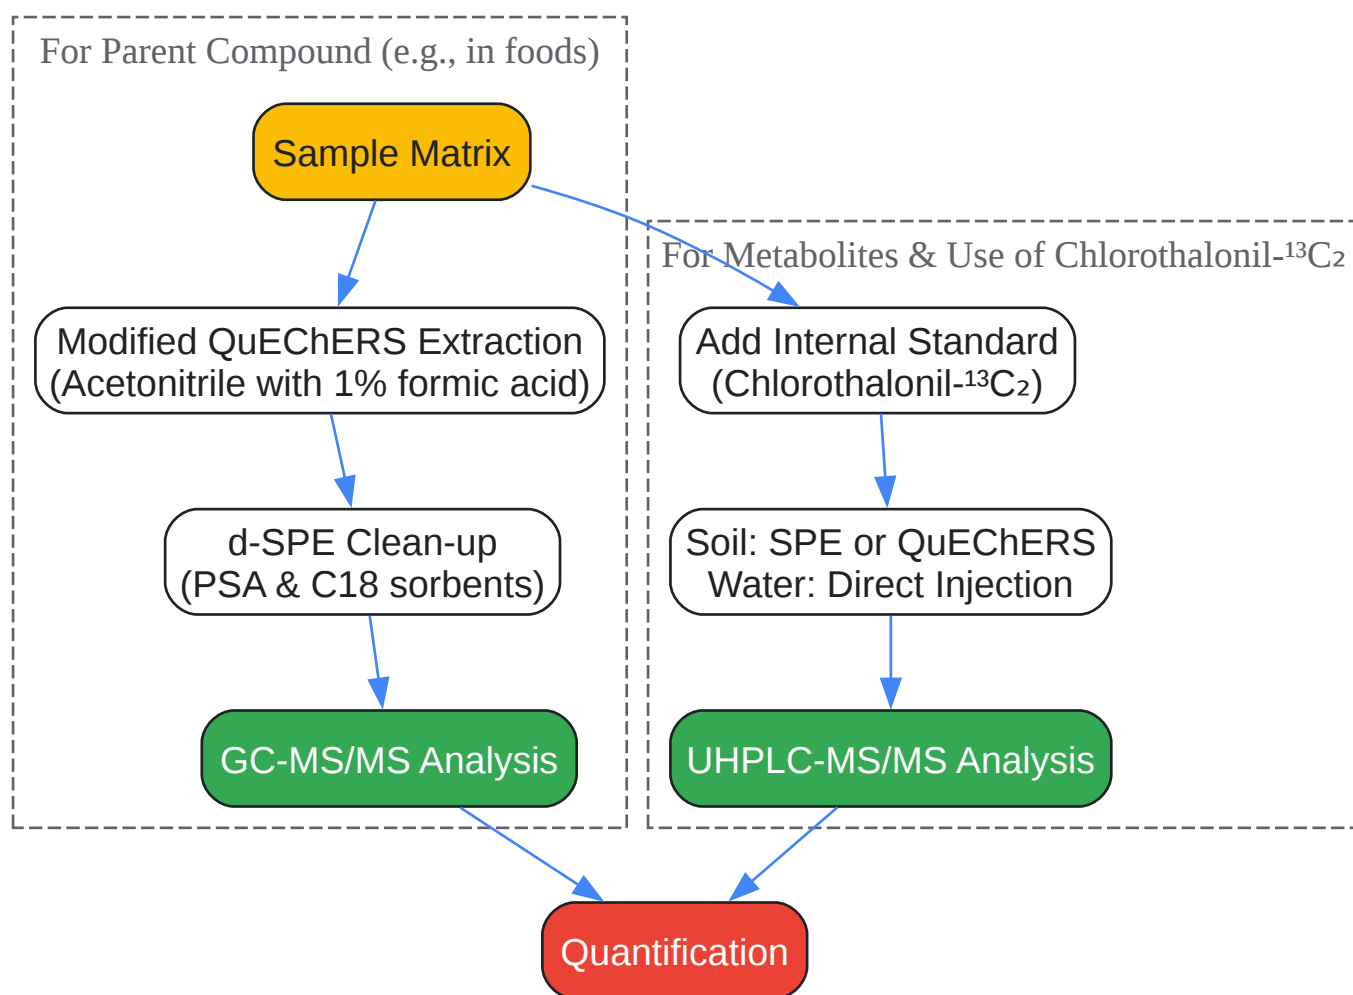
For Parent Compound (e.g., in foods)

Sample Matrix

Modified QuEChERS Extraction (Acetonitrile with 1% formic acid)

d-SPE Clean-up (PSA & C18 sorbents)

GC-MS/MS Analysis

For Metabolites & Use of Chlorothalonil-$^{13}C_2$

Add Internal Standard (Chlorothalonil-$^{13}C_2$)

Soil: SPE or QuEChERS
Water: Direct Injection

UHPLC-MS/MS Analysis

Quantification